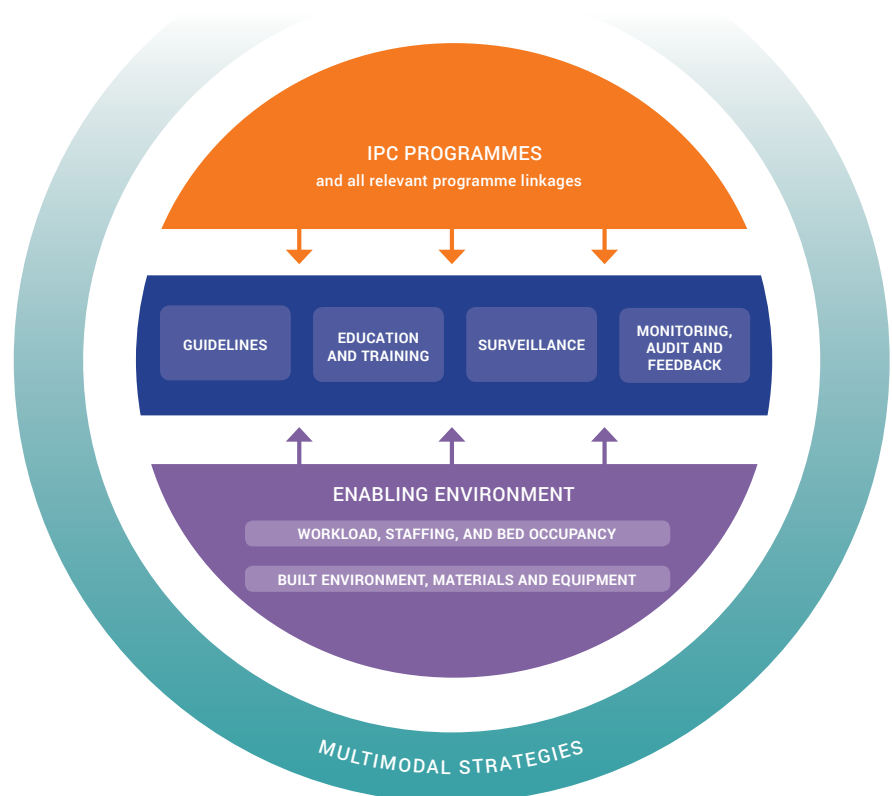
IPC PROGRAMMES
and all relevant programme linkages

GUIDELINES

EDUCATION AND TRAINING

SURVEILLANCE

MONITORING, AUDIT AND FEEDBACK

ENABLING ENVIRONMENT

WORKLOAD, STAFFING, AND BED OCCUPANCY

BUILT ENVIRONMENT, MATERIALS AND EQUIPMENT

MULTIMODAL STRATEGIES